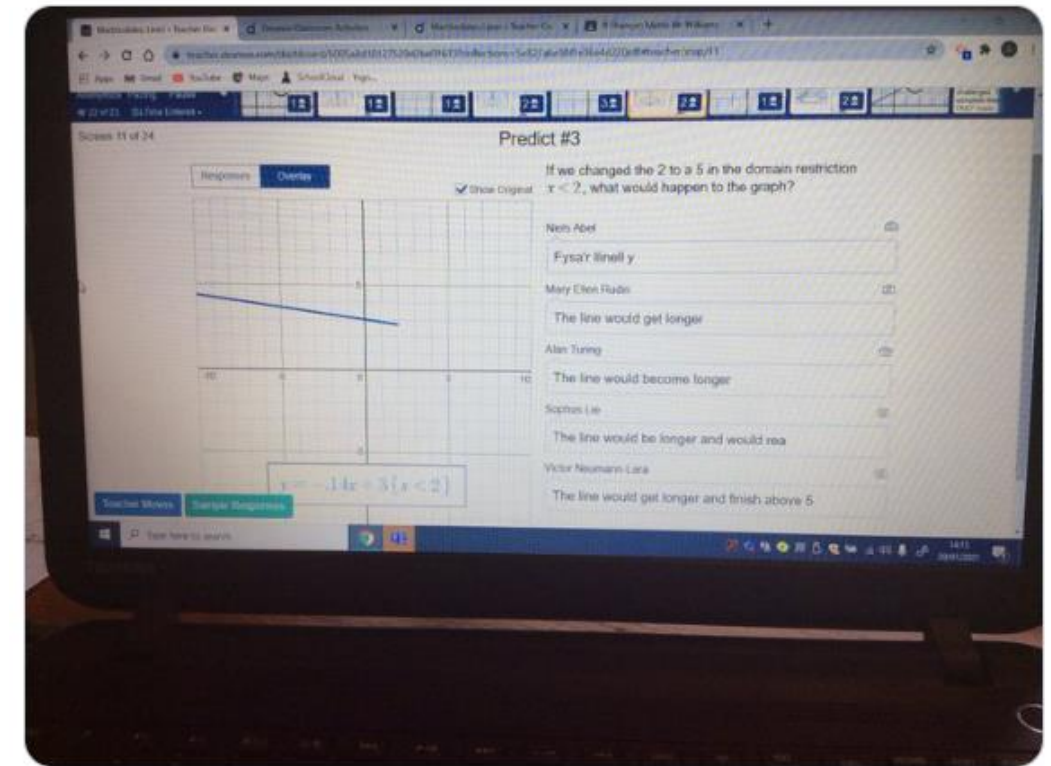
Screen 11 of 24

Predict #3

Responses Overlay

Show Original

If we changed the 2 to a 5 in the domain restriction $x < 2$, what would happen to the graph?

Niels Abel

Fysa'r llinell y

Mary Ellen Rudin

The line would get longer

Alan Turing

The line would become longer

Sophus Lie

The line would be longer and would rea

Victor Neumann-Lara

The line would get longer and finish above 5

$y = -.14x + 3 \{x < 2\}$

Teacher Moves

Sample Responses

Type here to search